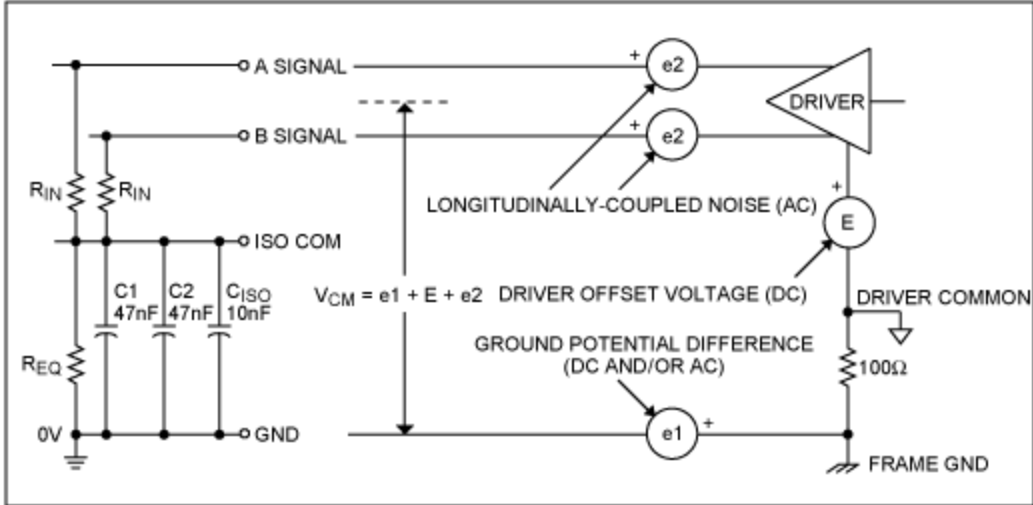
A SIGNAL

B SIGNAL

$R_{IN}$

$R_{IN}$

ISO COM

C1 47nF

C2 47nF

$C_{ISO}$ 10nF

$R_{EQ}$

0V

GND

+ e2

+ e2

DRIVER

LONGITUDINALLY-COUPLED NOISE (AC)

+ E

$V_{CM}$ = e1 + E + e2

DRIVER OFFSET VOLTAGE (DC)

DRIVER COMMON

GROUND POTENTIAL DIFFERENCE (DC AND/OR AC)

100Ω

e1 +

FRAME GND